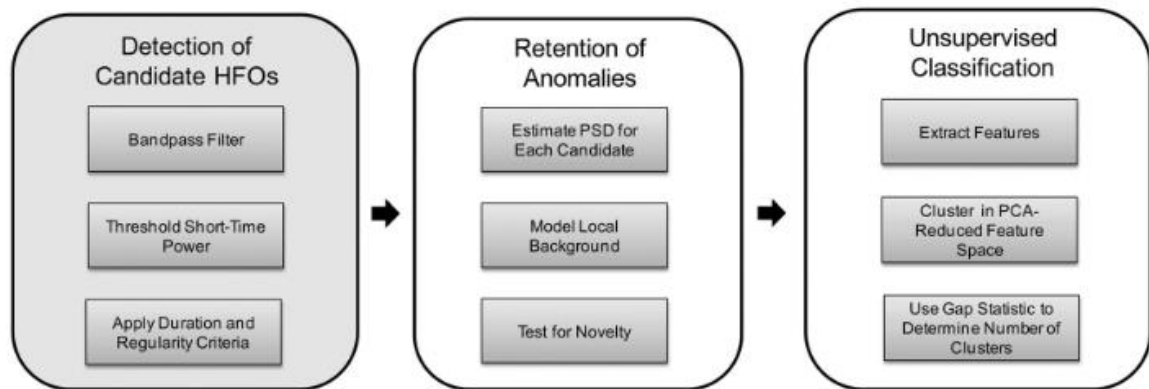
Detection of Candidate HFOs

Bandpass Filter

Threshold Short-Time Power

Apply Duration and Regularity Criteria

Retention of Anomalies

Estimate PSD for Each Candidate

Model Local Background

Test for Novelty

Unsupervised Classification

Extract Features

Cluster in PCA-Reduced Feature Space

Use Gap Statistic to Determine Number of Clusters